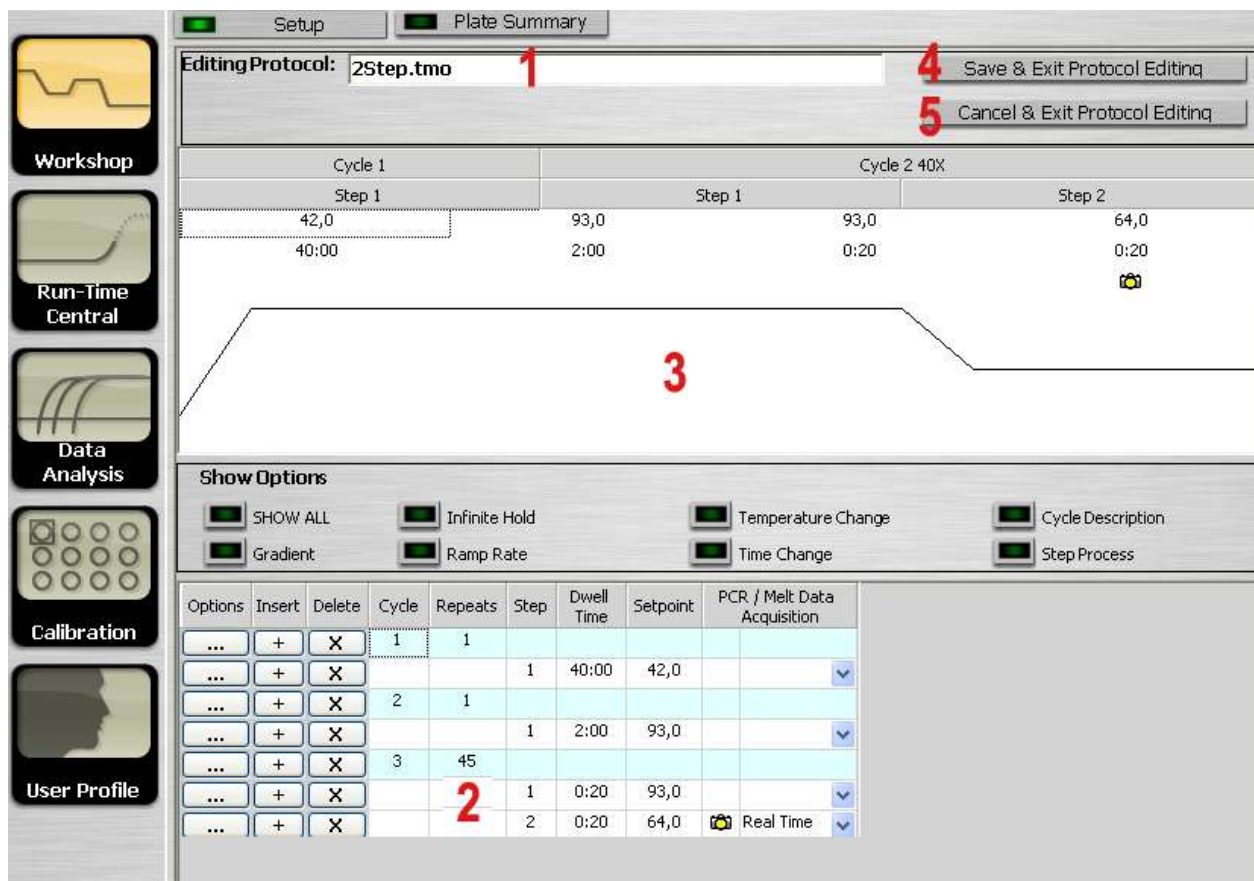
Setup
Plate Summary

Workshop
Run-Time Central
Data Analysis
Calibration
User Profile

Editing Protocol: 2Step.tmo
1
4 Save & Exit Protocol Editing
5 Cancel & Exit Protocol Editing

| Cycle 1 | Cycle 2 40X | | |
|---|---|---|---|
| Step 1 | Step 1 | | Step 2 |
| 42,0 | 93,0 | 93,0 | 64,0 |
| 40:00 | 2:00 | 0:20 | 0:20 |

3

Show Options
SHOW ALL
Infinite Hold
Temperature Change
Cycle Description
Gradient
Ramp Rate
Time Change
Step Process

| Options | Insert | Delete | Cycle | Repeats | Step | Dwell Time | Setpoint | PCR / Melt Data Acquisition |
|---|---|---|---|---|---|---|---|---|
| ... | + | X | 1 | 1 | | | | |
| ... | + | X | | | 1 | 40:00 | 42,0 | |
| ... | + | X | 2 | 1 | | | | |
| ... | + | X | | | 1 | 2:00 | 93,0 | |
| ... | + | X | 3 | 45 | | | | |
| ... | + | X | | | 1 | 0:20 | 93,0 | |
| ... | + | X | | | 2 | 0:20 | 64,0 | Real Time |

2